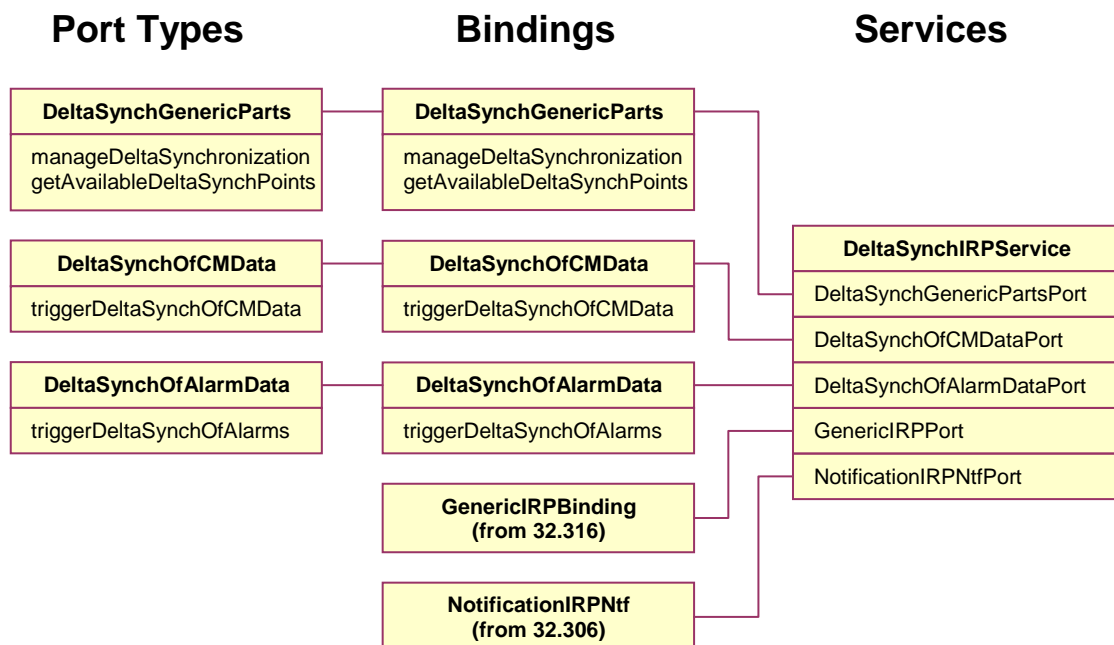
Port Types

DeltaSynchGenericParts
manageDeltaSynchronization
getAvailableDeltaSynchPoints

DeltaSynchOfCMData
triggerDeltaSynchOfCMData

DeltaSynchOfAlarmData
triggerDeltaSynchOfAlarms

Bindings

DeltaSynchGenericParts
manageDeltaSynchronization
getAvailableDeltaSynchPoints

DeltaSynchOfCMData
triggerDeltaSynchOfCMData

DeltaSynchOfAlarmData
triggerDeltaSynchOfAlarms

GenericIRPBinding
(from 32.316)

NotificationIRPNtf
(from 32.306)

Services

DeltaSynchIRPService
DeltaSynchGenericPartsPort
DeltaSynchOfCMDataPort
DeltaSynchOfAlarmDataPort
GenericIRPPort
NotificationIRPNtfPort